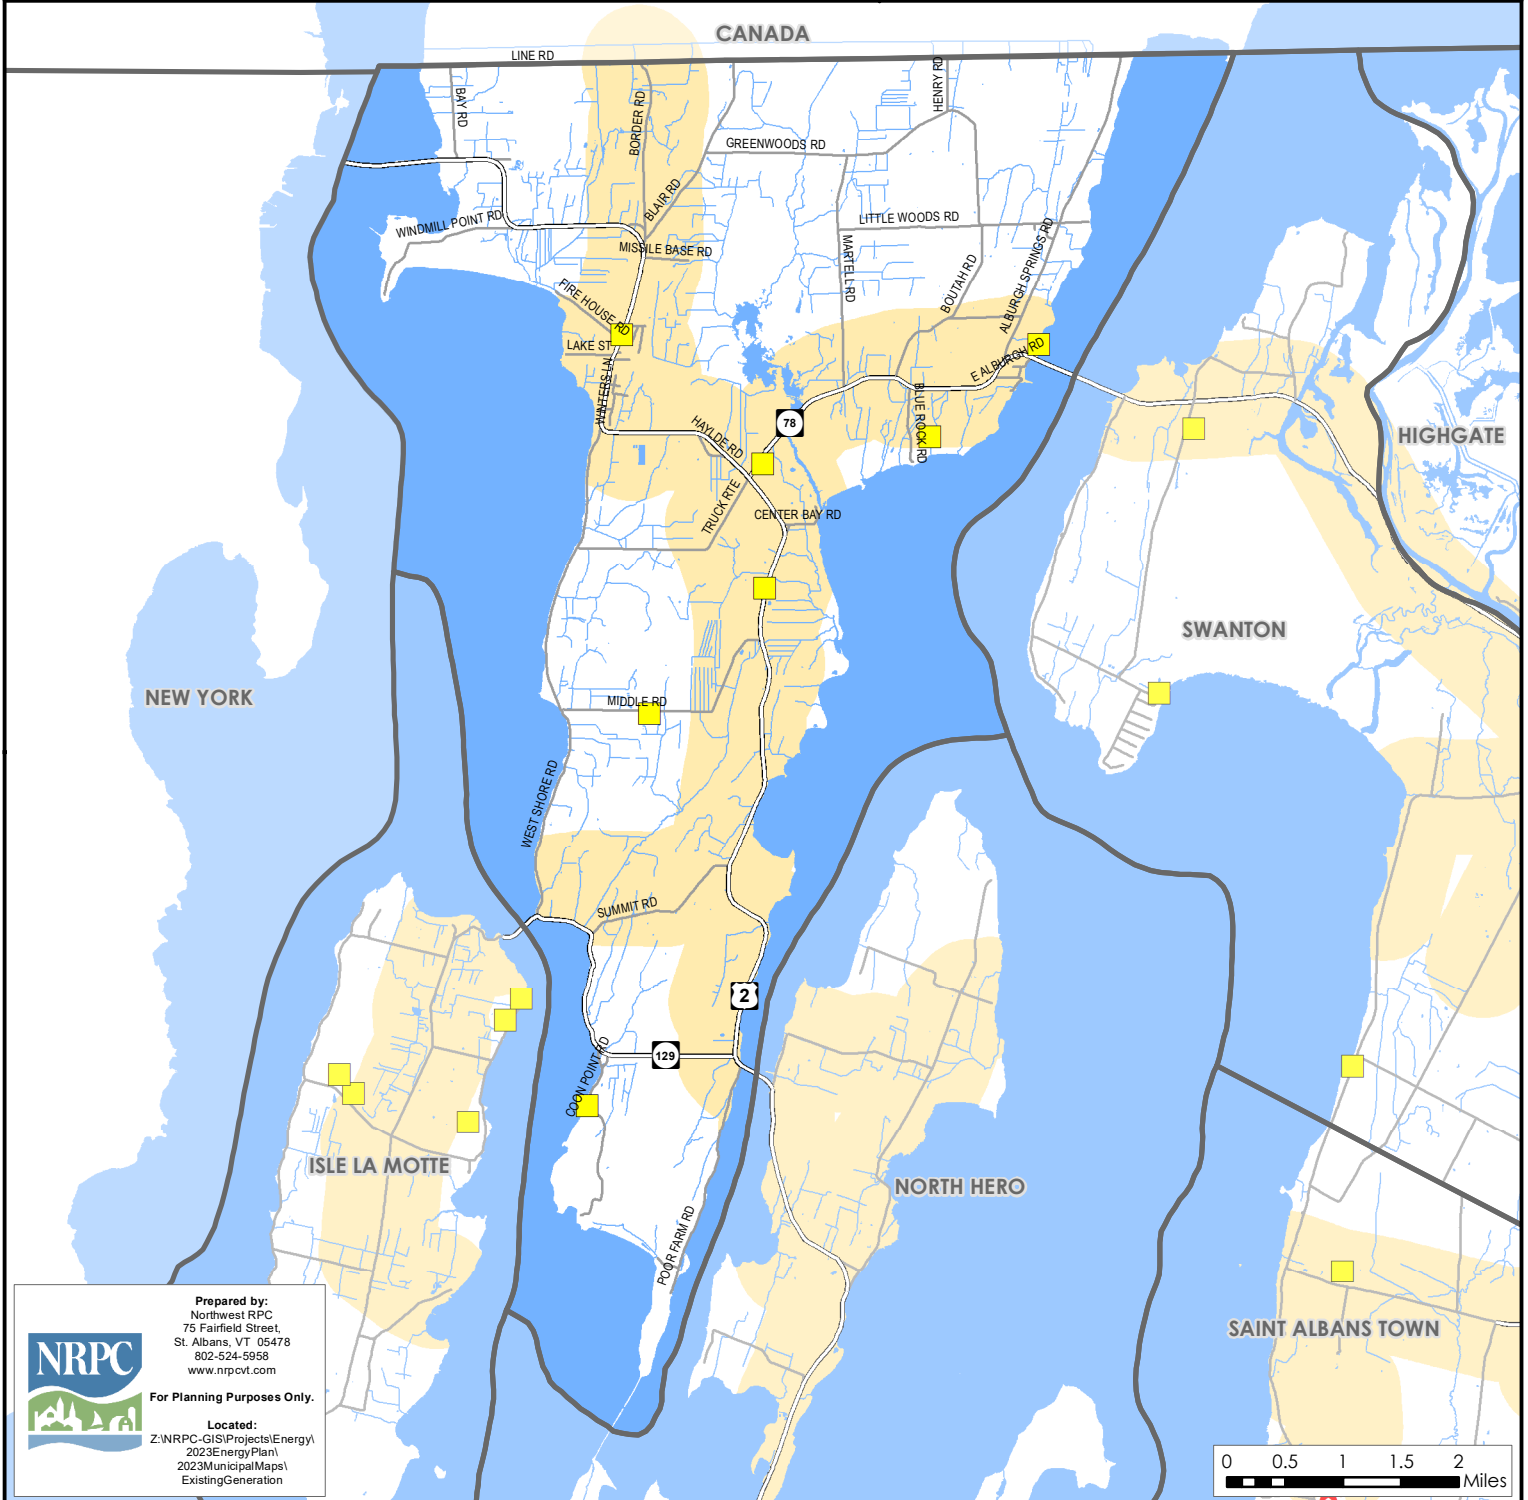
CANADA

LINE RD

BAY RD

BORDER RD

HENRY RD

GREENWOODS RD

BLAIR RD

WINDMILL POINT RD

LITTLE WOODS RD

MISSILE BASE RD

MARTELL RD

BOUTAH RD

ALBURGH SPRINGS RD

FIRE HOUSE RD

LAKE ST

WATERS LN

E ALBURGH RD

78

BLUE ROCK RD

HAYLDE RD

HIGHGATE

TRUCK RTE

CENTER BAY RD

SWANTON

NEW YORK

MIDDLE RD

WEST SHORE RD

SUMMIT RD

2

COON POINT RD

129

ISLE LA MOTTE

NORTH HERO

POOR FARM RD

SAINT ALBANS TOWN

Prepared by:
Northwest RPC
75 Fairfield Street,
St. Albans, VT 05478
802-524-5958
www.nrpcvt.com

NRPC

For Planning Purposes Only.

Located:
Z:\NRPC-GIS\Projects\Energy\2023EnergyPlan\2023MunicipalMaps\ExistingGeneration

0 0.5 1 1.5 2
Miles